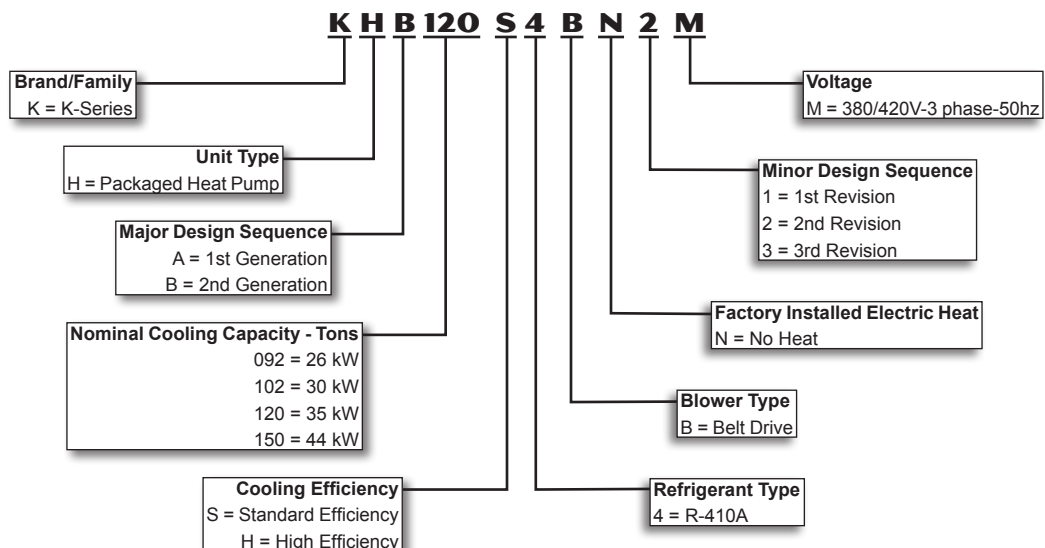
K H B 120 S 4 B N 2 M

Brand/Family
K = K-Series

Unit Type
H = Packaged Heat Pump

Major Design Sequence
A = 1st Generation
B = 2nd Generation

Nominal Cooling Capacity - Tons
092 = 26 kW
102 = 30 kW
120 = 35 kW
150 = 44 kW

Cooling Efficiency
S = Standard Efficiency
H = High Efficiency

Voltage
M = 380/420V-3 phase-50hz

Minor Design Sequence
1 = 1st Revision
2 = 2nd Revision
3 = 3rd Revision

Factory Installed Electric Heat
N = No Heat

Blower Type
B = Belt Drive

Refrigerant Type
4 = R-410A